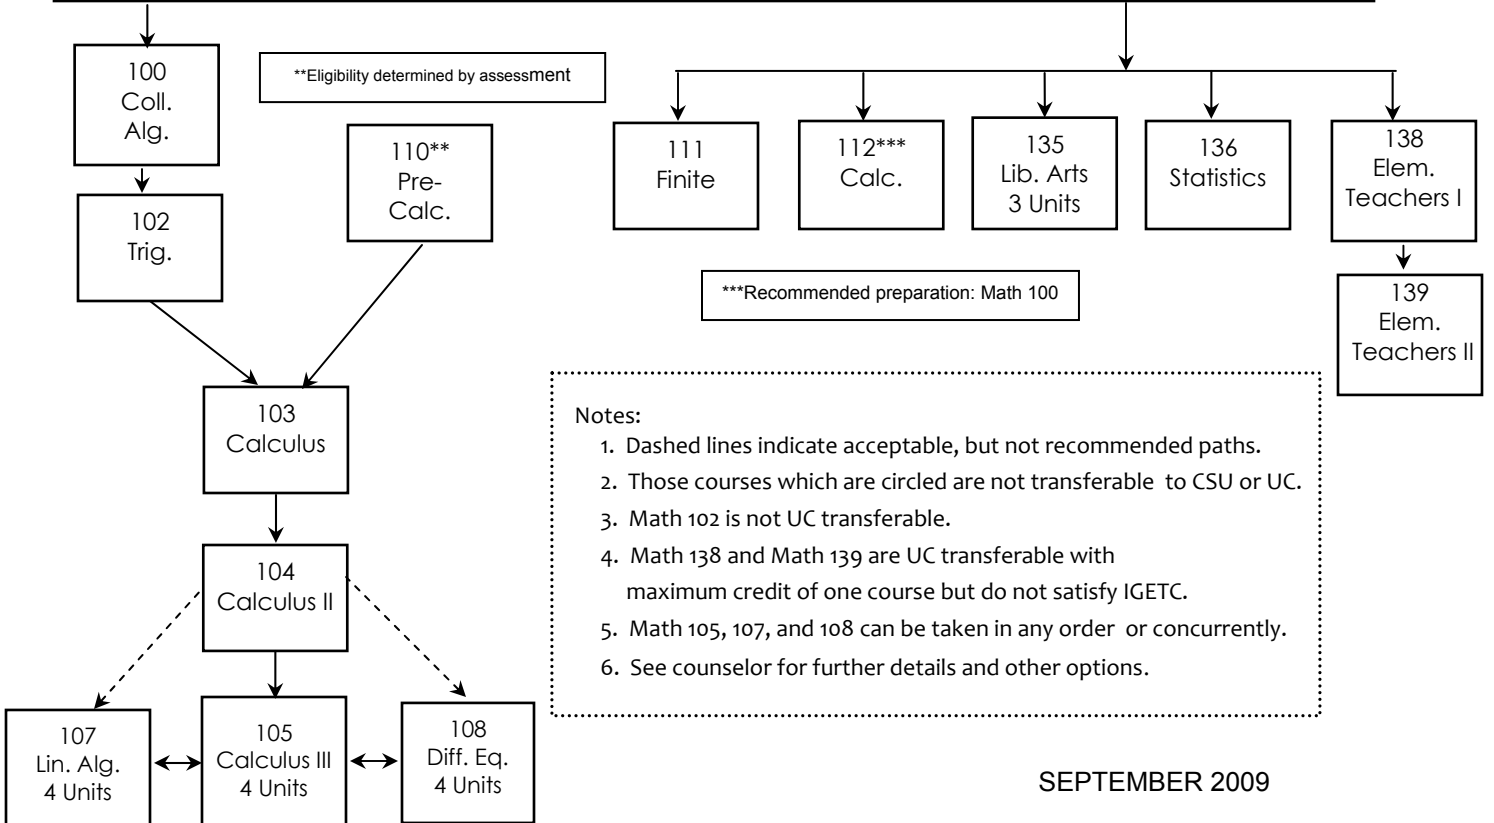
100
Coll.
Alg.

**Eligibility determined by assessment

111
Finite

112***
Calc.

135
Lib. Arts
3 Units

136
Statistics

138
Elem.
Teachers I

110**
Pre-
Calc.

102
Trig.

139
Elem.
Teachers II

***Recommended preparation: Math 100

103
Calculus

Notes:
1. Dashed lines indicate acceptable, but not recommended paths.
2. Those courses which are circled are not transferable to CSU or UC.
3. Math 102 is not UC transferable.
4. Math 138 and Math 139 are UC transferable with maximum credit of one course but do not satisfy IGETC.
5. Math 105, 107, and 108 can be taken in any order or concurrently.
6. See counselor for further details and other options.

104
Calculus II

107
Lin. Alg.
4 Units

105
Calculus III
4 Units

108
Diff. Eq.
4 Units

SEPTEMBER 2009